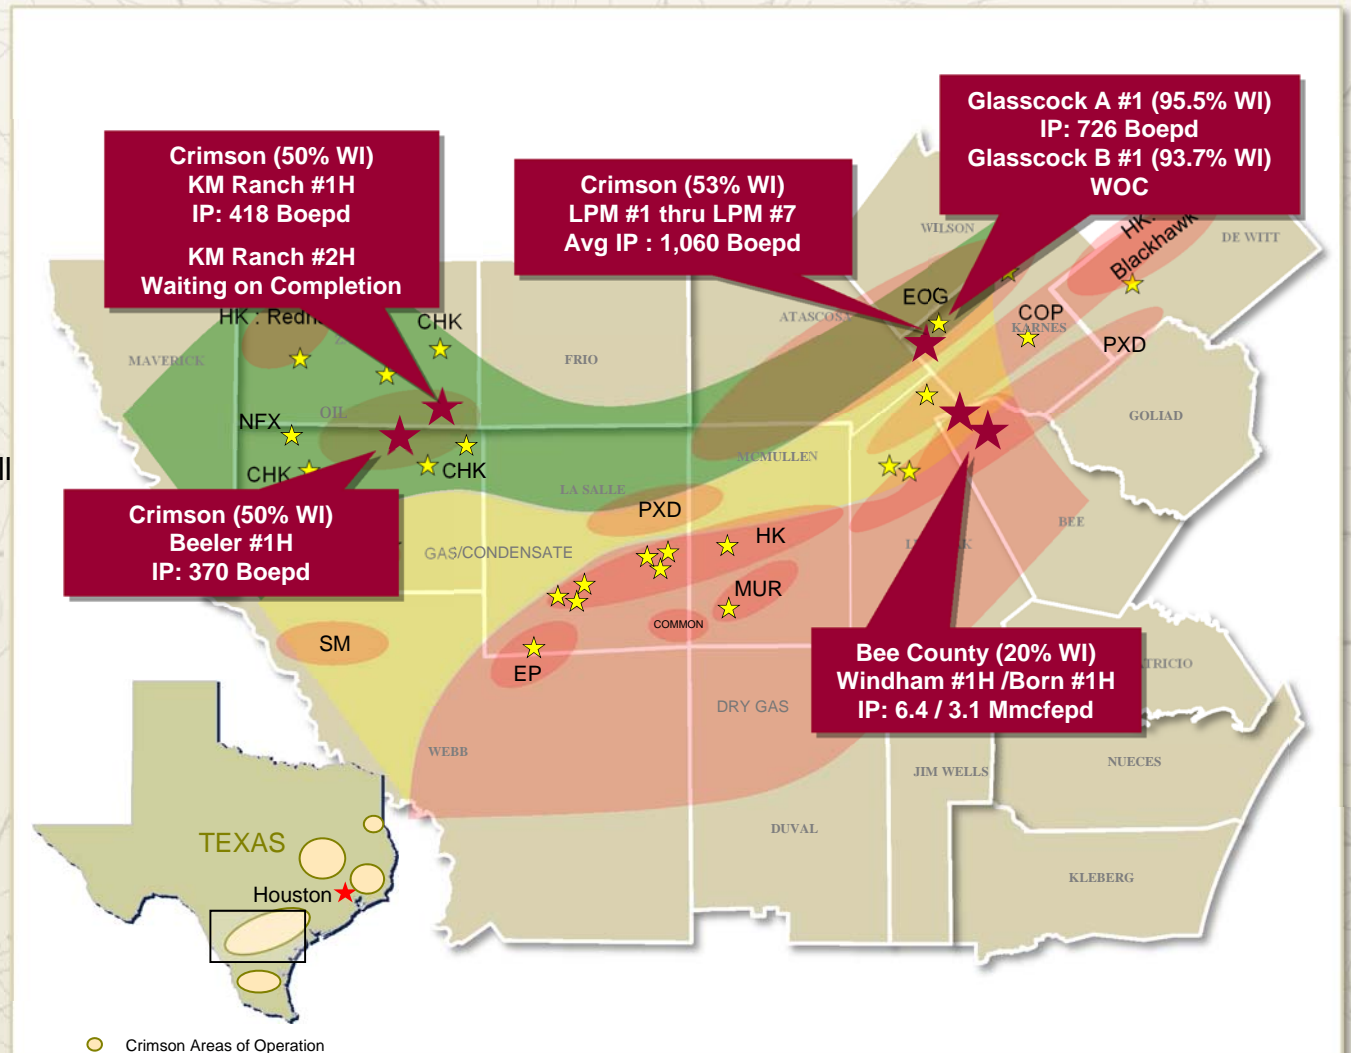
Crimson (50% WI)
KM Ranch #1H
IP: 418 Boepd
KM Ranch #2H
Waiting on Completion

Crimson (53% WI)
LPM #1 thru LPM #7
Avg IP : 1,060 Boepd

Glasscock A #1 (95.5% WI)
IP: 726 Boepd
Glasscock B #1 (93.7% WI)
WOC

WILSON
DE WITT
HK: Blackhawk
EOG
COP
KARNES
PXD
ATASCOSA
HK : Redh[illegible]
CHK
MAVERICK
FRIO
OIL
NFX
CHK
CHK
GOLIAD
MCMULLEN
LA SALLE
PXD
BEE
GAS/CONDENSATE
HK
MUR
COMMON
SM
EP

Crimson (50% WI)
Beeler #1H
IP: 370 Boepd

Bee County (20% WI)
Windham #1H /Born #1H
IP: 6.4 / 3.1 Mmcfepd

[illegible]RICIO
DRY GAS
WEBB
JIM WELLS
NUECES
DUVAL
KLEBERG
TEXAS
Houston
Crimson Areas of Operation